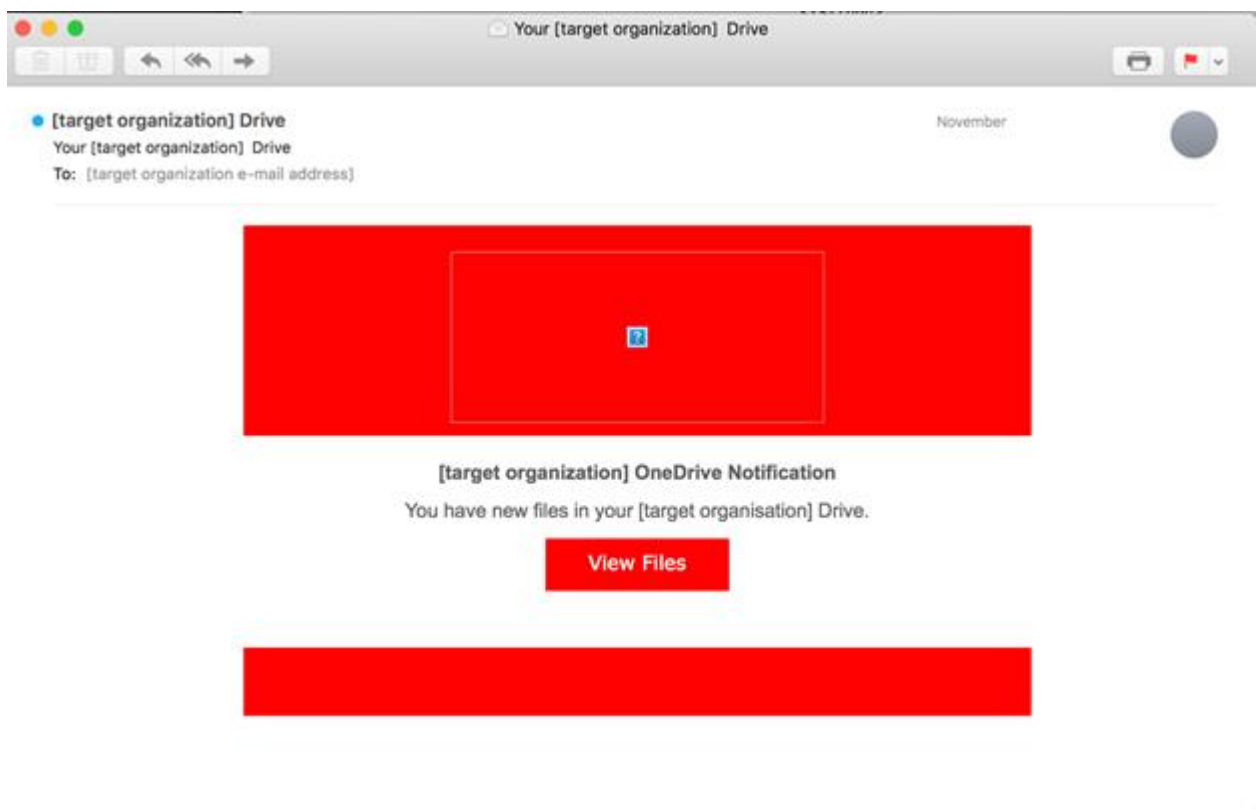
Your [target organization] Drive

[target organization] Drive
Your [target organization] Drive
To: [target organization e-mail address]

November

[target organization] OneDrive Notification

You have new files in your [target organisation] Drive.

View Files